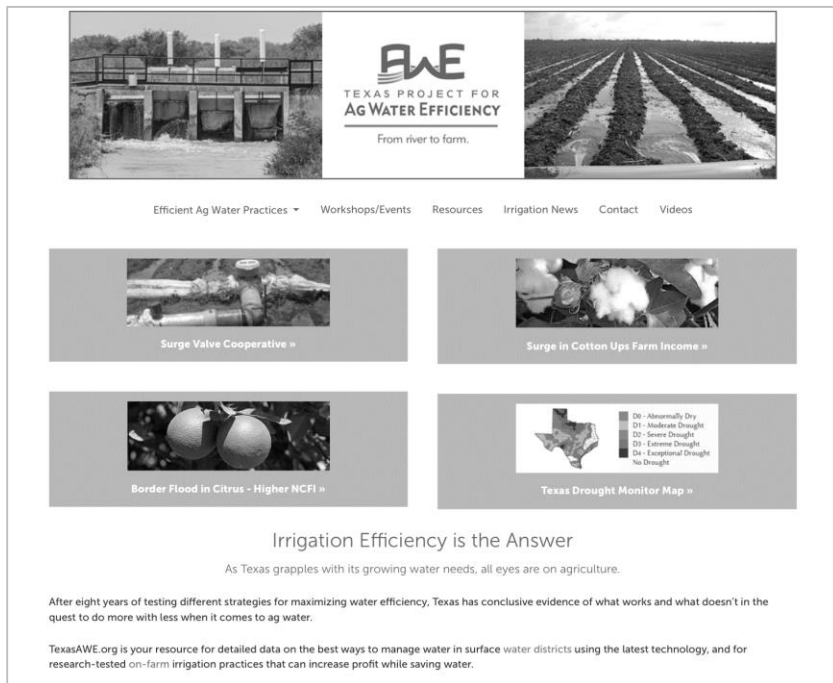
AWE
TEXAS PROJECT FOR
AG WATER EFFICIENCY
From river to farm.

Efficient Ag Water Practices ▾ Workshops/Events Resources Irrigation News Contact Videos

Surge Valve Cooperative »

Surge in Cotton Ups Farm Income »

Border Flood in Citrus - Higher NCFI »

D0 - Abnormally Dry
D1 - Moderate Drought
D2 - Severe Drought
D3 - Extreme Drought
D4 - Exceptional Drought
No Drought

Texas Drought Monitor Map »

Irrigation Efficiency is the Answer

As Texas grapples with its growing water needs, all eyes are on agriculture.

After eight years of testing different strategies for maximizing water efficiency, Texas has conclusive evidence of what works and what doesn't in the quest to do more with less when it comes to ag water.

TexasAWE.org is your resource for detailed data on the best ways to manage water in surface water districts using the latest technology, and for research-tested on-farm irrigation practices that can increase profit while saving water.